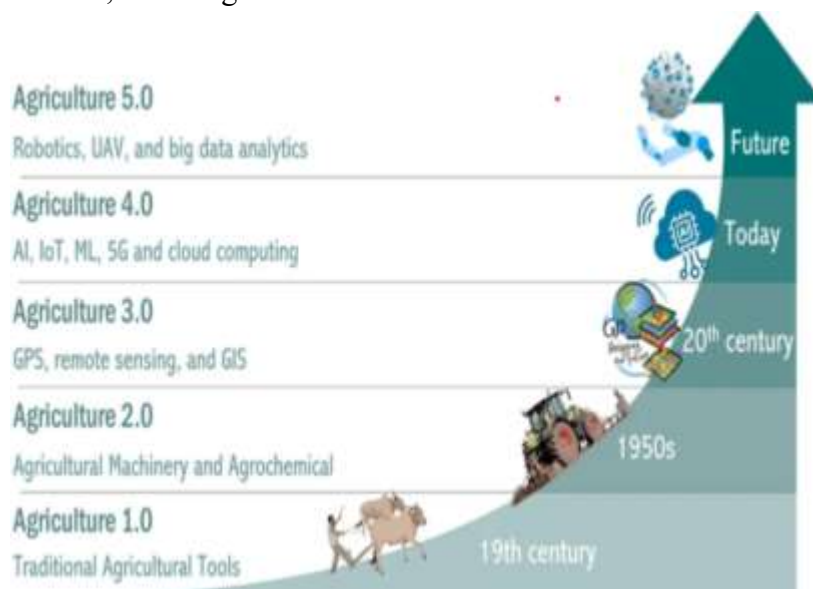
Agriculture 5.0
Robotics, UAV, and big data analytics

Future

Agriculture 4.0
AI, IoT, ML, 5G and cloud computing

Today

Agriculture 3.0
GPS, remote sensing, and GIS

20$^{th}$ century

Agriculture 2.0
Agricultural Machinery and Agrochemical

1950s

Agriculture 1.0
Traditional Agricultural Tools

19th century